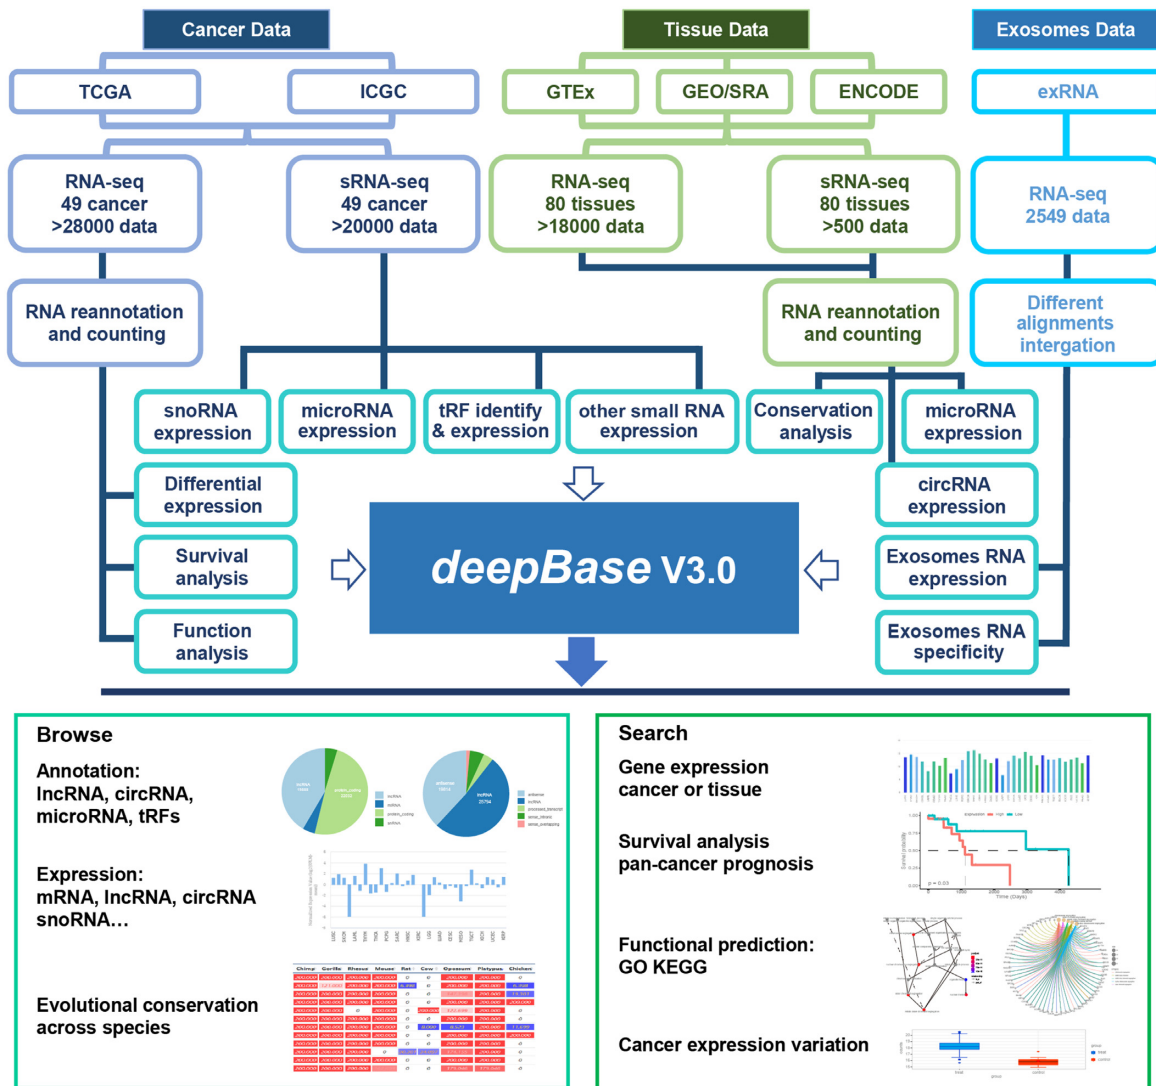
Cancer Data

Tissue Data

Exosomes Data

TCGA

ICGC

GTEx

GEO/SRA

ENCODE

exRNA

RNA-seq
49 cancer
>28000 data

sRNA-seq
49 cancer
>20000 data

RNA-seq
80 tissues
>18000 data

sRNA-seq
80 tissues
>500 data

RNA-seq
2549 data

RNA reannotation and counting

RNA reannotation and counting

Different alignments intergation

snoRNA expression

microRNA expression

tRF identify & expression

other small RNA expression

Conservation analysis

microRNA expression

Differential expression

circRNA expression

Survival analysis

deepBase V3.0

Exosomes RNA expression

Function analysis

Exosomes RNA specificity

Browse

Annotation:
lncRNA, circRNA, microRNA, tRFs

Expression:
mRNA, lncRNA, circRNA snoRNA…

Evolutional conservation across species

| Chimp | Gorilla | Rhesus | Mouse | Rat | Cow | Opossum | Platypus | Chicken |
|---|---|---|---|---|---|---|---|---|

Search

Gene expression cancer or tissue

Survival analysis pan-cancer prognosis

Functional prediction:
GO KEGG

Cancer expression variation